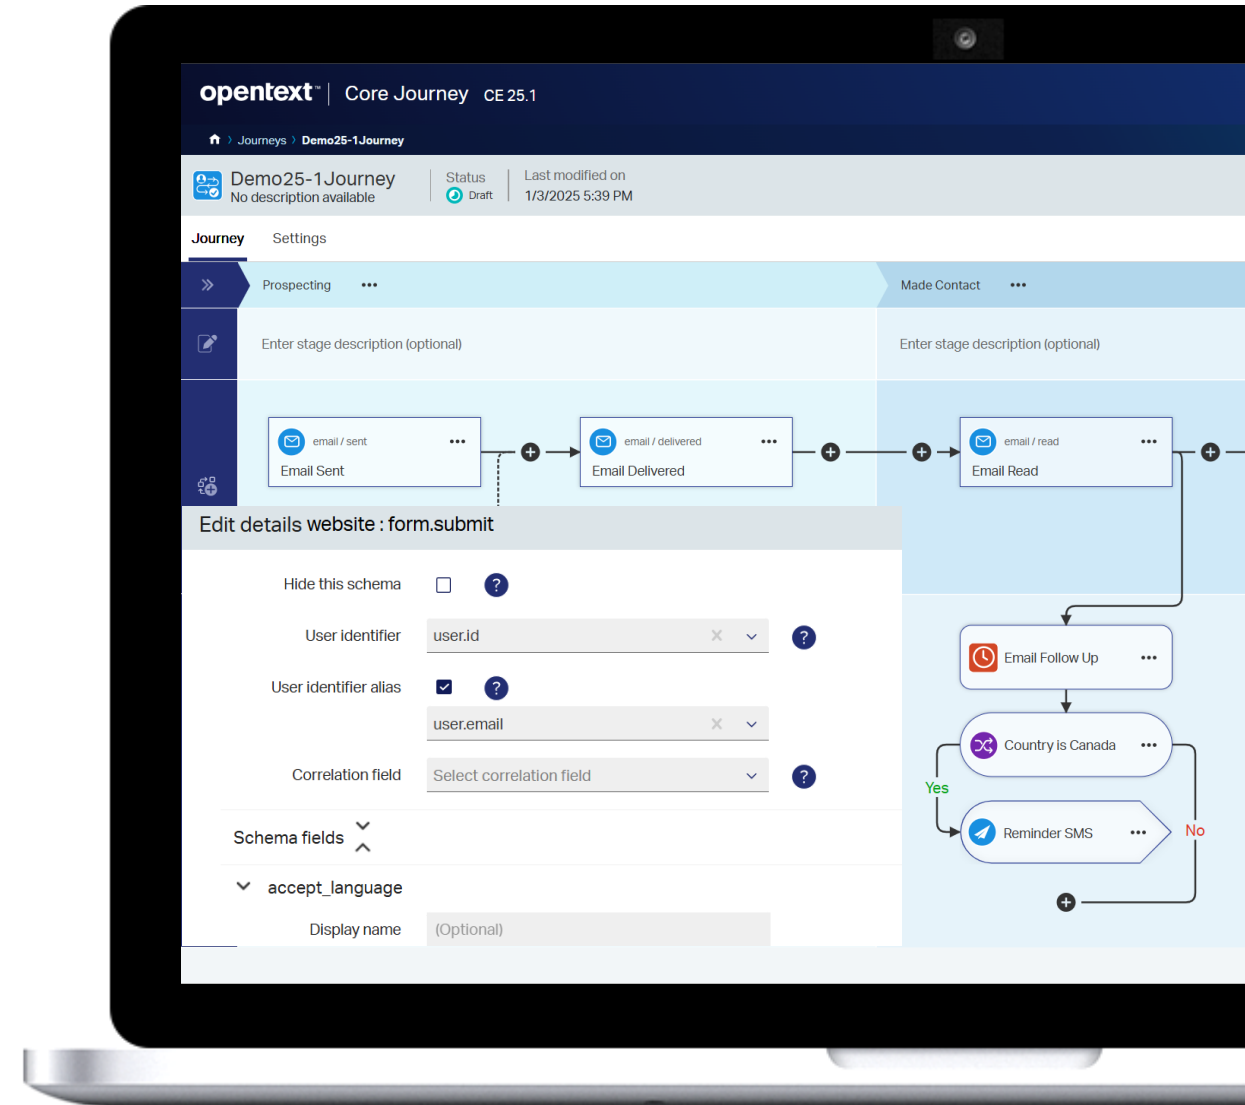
opentext™ | Core Journey CE 25.1

Journeys › Demo25-1Journey

Demo25-1Journey
No description available

Status
Draft

Last modified on
1/3/2025 5:39 PM

Journey Settings

Prospecting •••

Made Contact •••

Enter stage description (optional)

Enter stage description (optional)

email / sent •••
Email Sent

email / delivered •••
Email Delivered

email / read •••
Email Read

Edit details website : form.submit

Hide this schema ?

User identifier user.id ?

User identifier alias ?

user.email

Correlation field Select correlation field ?

Schema fields

accept_language

Display name (Optional)

Email Follow Up •••

Country is Canada •••

Yes

No

Reminder SMS •••